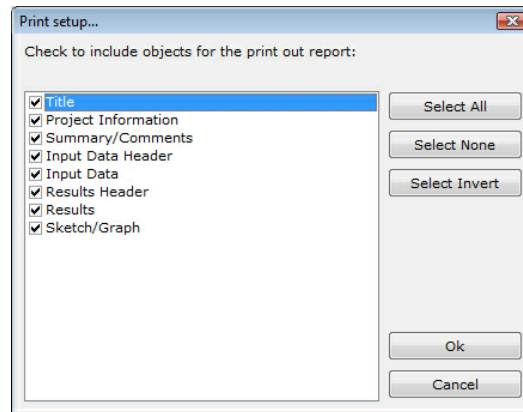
Print setup...

Check to include objects for the print out report:

Title
Project Information
Summary/Comments
Input Data Header
Input Data
Results Header
Results
Sketch/Graph

Select All
Select None
Select Invert
Ok
Cancel